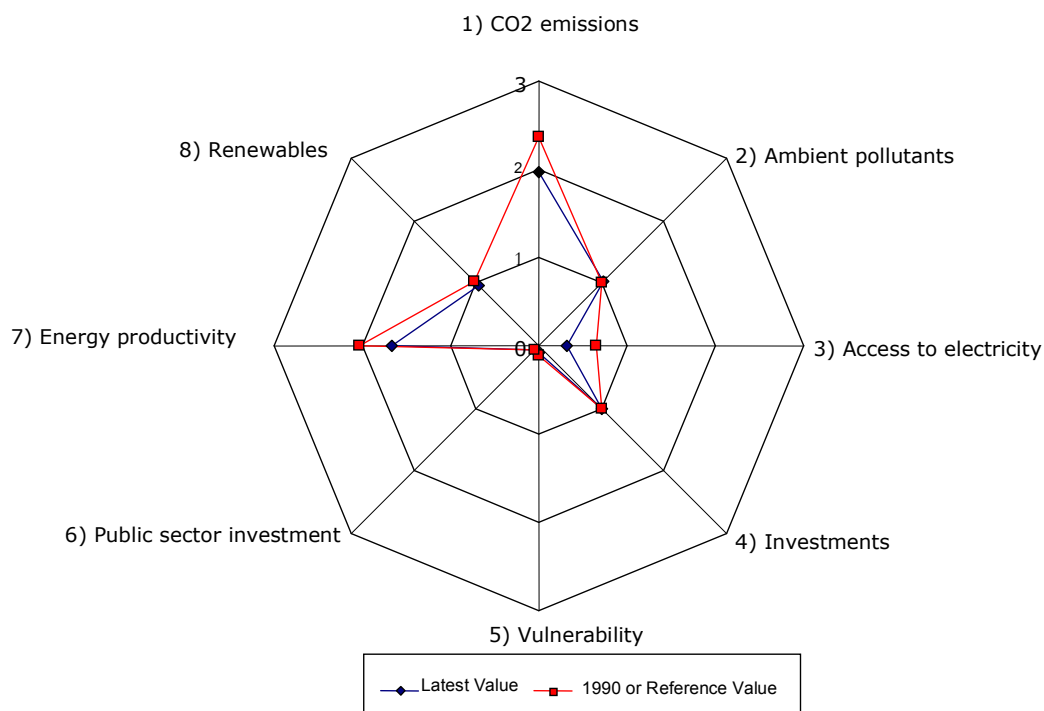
1) CO2 emissions

3

2

1

0

2) Ambient pollutants

3) Access to electricity

4) Investments

5) Vulnerability

6) Public sector investment

7) Energy productivity

8) Renewables

Latest Value

1990 or Reference Value